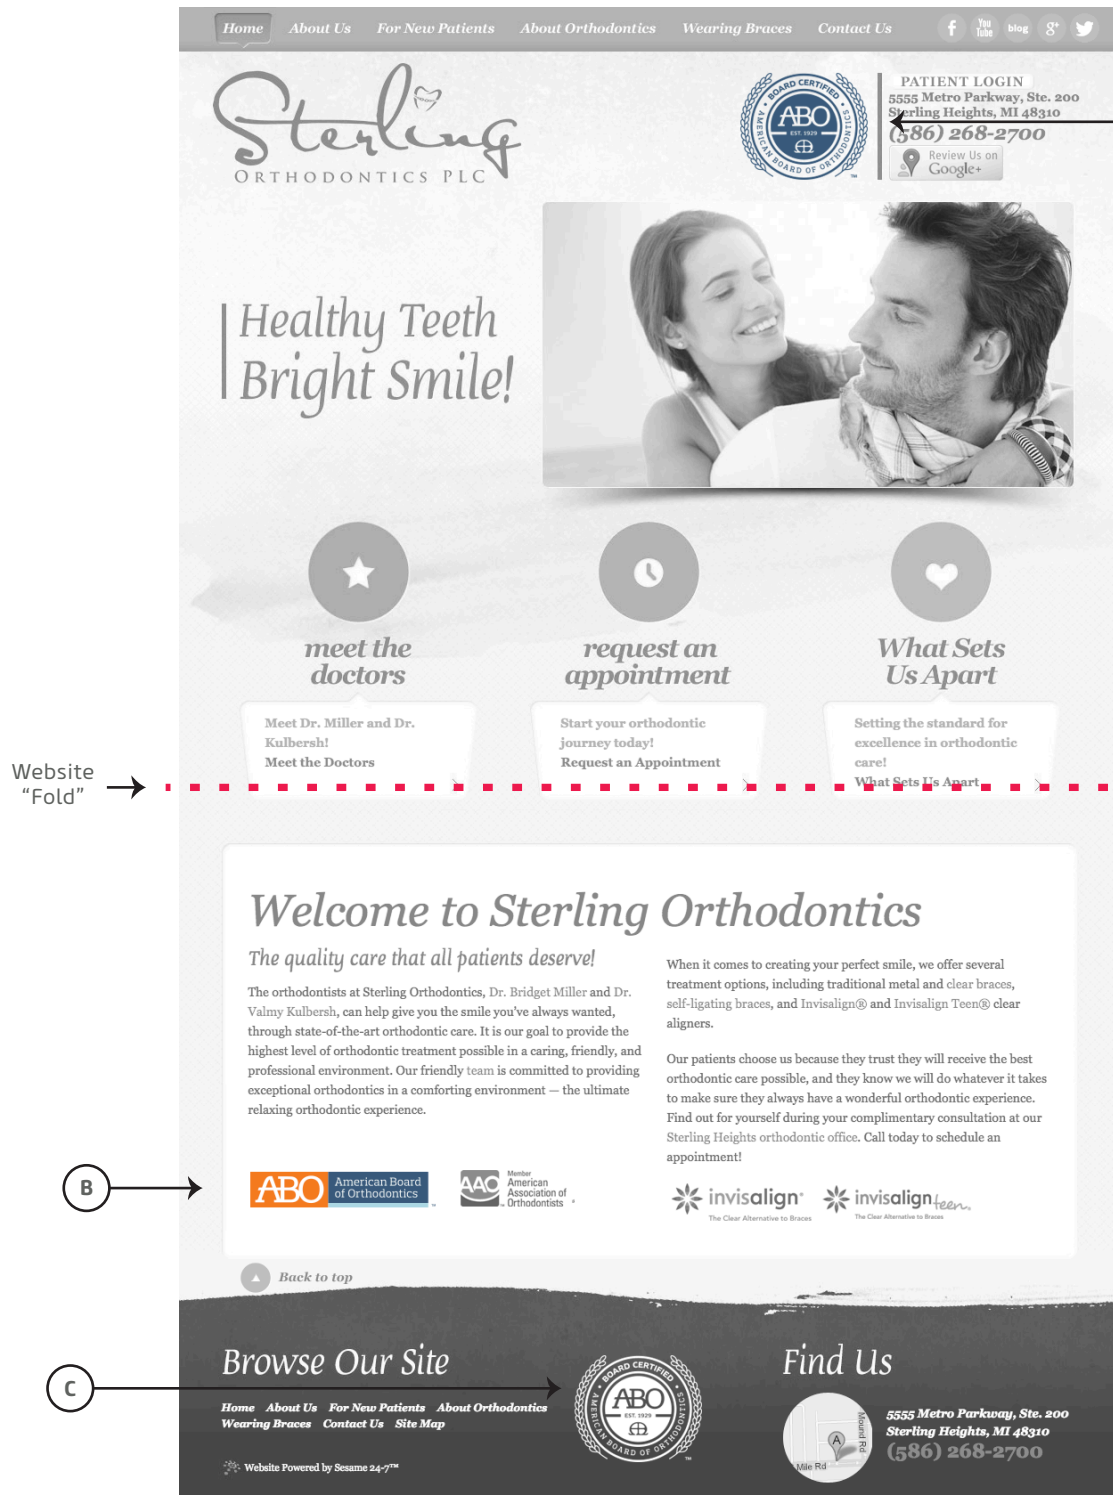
Home About Us For New Patients About Orthodontics Wearing Braces Contact Us

You Tube blog

Sterling
ORTHODONTICS PLC

BOARD CERTIFIED ABO EST. 1929 AMERICAN BOARD OF ORTHODONTICS

PATIENT LOGIN
5555 Metro Parkway, Ste. 200
Sterling Heights, MI 48310
(586) 268-2700

Review Us on Google+

Healthy Teeth
Bright Smile!

meet the doctors

Meet Dr. Miller and Dr. Kulbersh!
Meet the Doctors

request an appointment

Start your orthodontic journey today!
Request an Appointment

What Sets Us Apart

Setting the standard for excellence in orthodontic care!
What Sets Us Apart

Website "Fold"

Welcome to Sterling Orthodontics

The quality care that all patients deserve!

The orthodontists at Sterling Orthodontics, Dr. Bridget Miller and Dr. Valmy Kulbersh, can help give you the smile you've always wanted, through state-of-the-art orthodontic care. It is our goal to provide the highest level of orthodontic treatment possible in a caring, friendly, and professional environment. Our friendly team is committed to providing exceptional orthodontics in a comforting environment — the ultimate relaxing orthodontic experience.

When it comes to creating your perfect smile, we offer several treatment options, including traditional metal and clear braces, self-ligating braces, and Invisalign® and Invisalign Teen® clear aligners.

Our patients choose us because they trust they will receive the best orthodontic care possible, and they know we will do whatever it takes to make sure they always have a wonderful orthodontic experience. Find out for yourself during your complimentary consultation at our Sterling Heights orthodontic office. Call today to schedule an appointment!

B

ABO American Board of Orthodontics

AAO Member American Association of Orthodontists

invisalign The Clear Alternative to Braces

invisalign teen The Clear Alternative to Braces

Back to top

Browse Our Site

Home About Us For New Patients About Orthodontics Wearing Braces Contact Us Site Map

Website Powered by Sesame 24-7™

C

BOARD CERTIFIED ABO EST. 1929 AMERICAN BOARD OF ORTHODONTICS

Find Us

Mound Rd
Mile Rd

5555 Metro Parkway, Ste. 200
Sterling Heights, MI 48310
(586) 268-2700